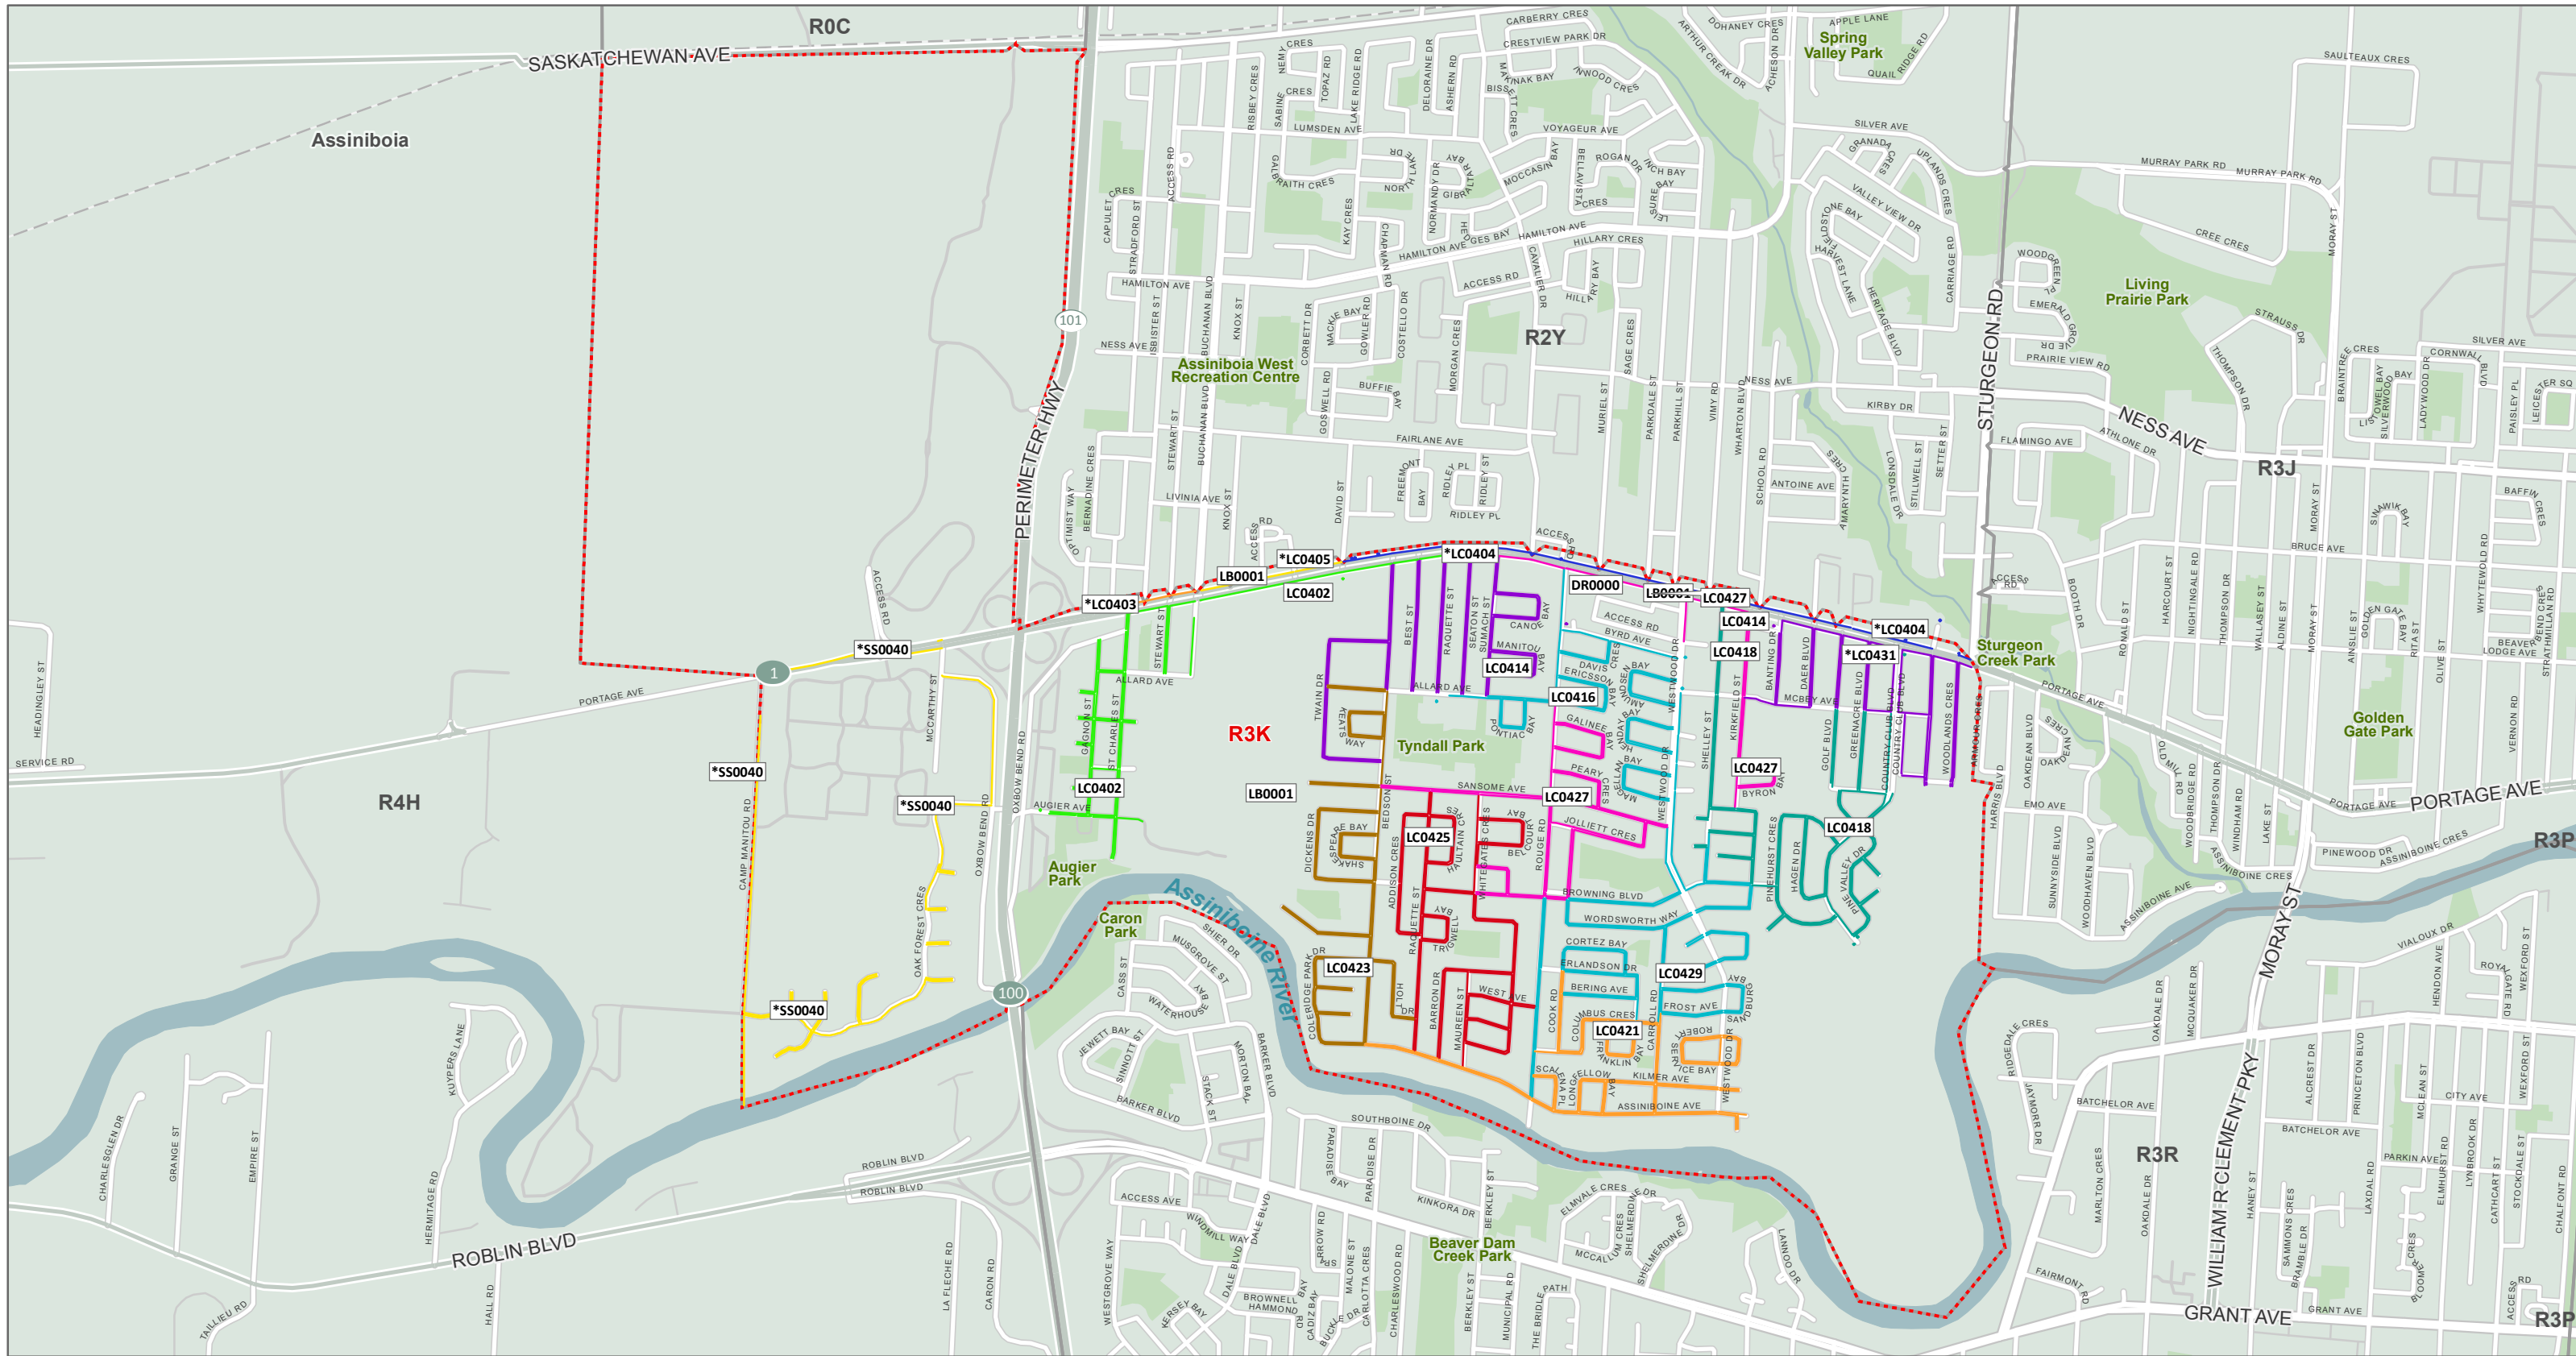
R0C
SASKATCHEWAN AVE
Assiniboia
R2Y
R3J
R3K
R4H
R3P
R3R
PERIMETER HWY
STURGEON RD
NESS AVE
PORTAGE AVE
ROBLIN BLVD
GRANT AVE
MORAY ST
WILLIAM R CLEMENT PKY
Assiniboine River
Spring Valley Park
Living Prairie Park
Assiniboia West Recreation Centre
Tyndall Park
Sturgeon Creek Park
Golden Gate Park
Augier Park
Caron Park
Beaver Dam Creek Park
101
1
100
*SS0040
*SS0040
*SS0040
*SS0040
*LC0403
LB0001
*LC0405
LC0402
*LC0404
DR0000
LB0001
LC0427
LC0414
*LC0404
LC0418
*LC0431
LC0414
LC0416
LC0402
LB0001
LC0427
LC0427
LC0425
LC0418
LC0423
LC0429
LC0421
HAMILTON AVE
NESS AVE
FAIRLANE AVE
LIVINIA AVE
ALLARD AVE
AUGIER AVE
SANSOME AVE
BROWNING BLVD
WORDSWORTH WAY
ASSINIBOINE AVE
SOUTHBOINE DR
ROBLIN BLVD
PORTAGE AVE
SERVICE RD
HEADINGLEY ST
CAMP MANITOU RD
OXBOW BEND RD
OAK FOREST CRES
MCCARTHY ST
SILVER AVE
MURRAY PARK RD
KIRBY DR
FLAMINGO AVE
BRUCE AVE
EMO AVE
BATCHELOR AVE
PARKIN AVE
CITY AVE
FAIRMONT RD